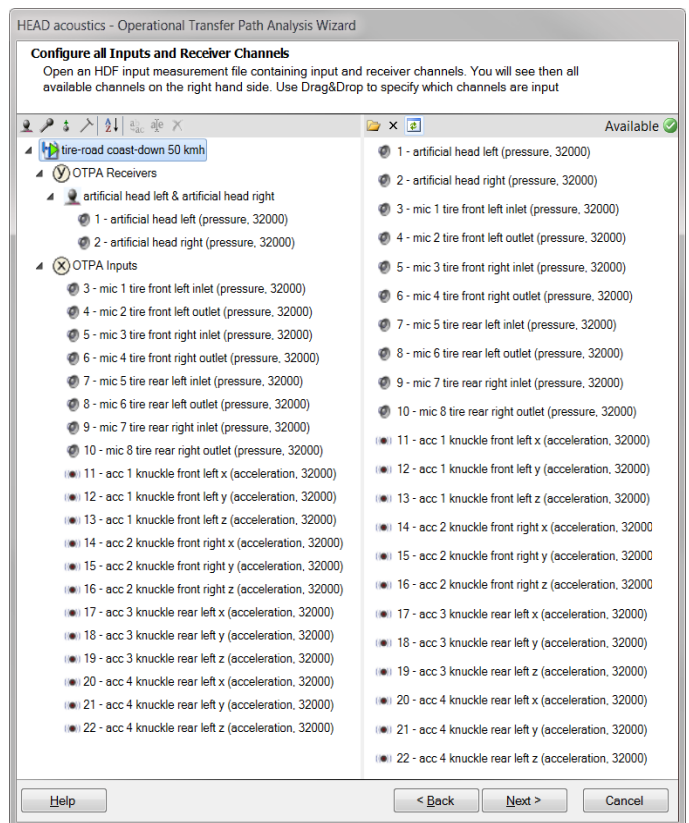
HEAD acoustics - Operational Transfer Path Analysis Wizard

**Configure all Inputs and Receiver Channels**

Open an HDF input measurement file containing input and receiver channels. You will see then all available channels on the right hand side. Use Drag&Drop to specify which channels are input

tire-road coast-down 50 kmh
OTPA Receivers
artificial head left & artificial head right
1 - artificial head left (pressure, 32000)
2 - artificial head right (pressure, 32000)
OTPA Inputs
3 - mic 1 tire front left inlet (pressure, 32000)
4 - mic 2 tire front left outlet (pressure, 32000)
5 - mic 3 tire front right inlet (pressure, 32000)
6 - mic 4 tire front right outlet (pressure, 32000)
7 - mic 5 tire rear left inlet (pressure, 32000)
8 - mic 6 tire rear left outlet (pressure, 32000)
9 - mic 7 tire rear right inlet (pressure, 32000)
10 - mic 8 tire rear right outlet (pressure, 32000)
11 - acc 1 knuckle front left x (acceleration, 32000)
12 - acc 1 knuckle front left y (acceleration, 32000)
13 - acc 1 knuckle front left z (acceleration, 32000)
14 - acc 2 knuckle front right x (acceleration, 32000)
15 - acc 2 knuckle front right y (acceleration, 32000)
16 - acc 2 knuckle front right z (acceleration, 32000)
17 - acc 3 knuckle rear left x (acceleration, 32000)
18 - acc 3 knuckle rear left y (acceleration, 32000)
19 - acc 3 knuckle rear left z (acceleration, 32000)
20 - acc 4 knuckle rear left x (acceleration, 32000)
21 - acc 4 knuckle rear left y (acceleration, 32000)
22 - acc 4 knuckle rear left z (acceleration, 32000)

Available
1 - artificial head left (pressure, 32000)
2 - artificial head right (pressure, 32000)
3 - mic 1 tire front left inlet (pressure, 32000)
4 - mic 2 tire front left outlet (pressure, 32000)
5 - mic 3 tire front right inlet (pressure, 32000)
6 - mic 4 tire front right outlet (pressure, 32000)
7 - mic 5 tire rear left inlet (pressure, 32000)
8 - mic 6 tire rear left outlet (pressure, 32000)
9 - mic 7 tire rear right inlet (pressure, 32000)
10 - mic 8 tire rear right outlet (pressure, 32000)
11 - acc 1 knuckle front left x (acceleration, 32000)
12 - acc 1 knuckle front left y (acceleration, 32000)
13 - acc 1 knuckle front left z (acceleration, 32000)
14 - acc 2 knuckle front right x (acceleration, 32000
15 - acc 2 knuckle front right y (acceleration, 32000
16 - acc 2 knuckle front right z (acceleration, 32000
17 - acc 3 knuckle rear left x (acceleration, 32000)
18 - acc 3 knuckle rear left y (acceleration, 32000)
19 - acc 3 knuckle rear left z (acceleration, 32000)
20 - acc 4 knuckle rear left x (acceleration, 32000)
21 - acc 4 knuckle rear left y (acceleration, 32000)
22 - acc 4 knuckle rear left z (acceleration, 32000)

Help
< Back
Next >
Cancel